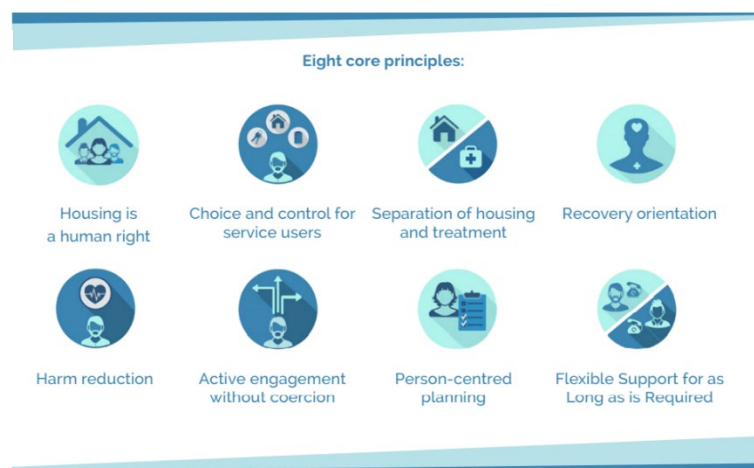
Eight core principles:

Housing is a human right

Choice and control for service users

Separation of housing and treatment

Recovery orientation

Harm reduction

Active engagement without coercion

Person-centred planning

Flexible Support for as Long as is Required